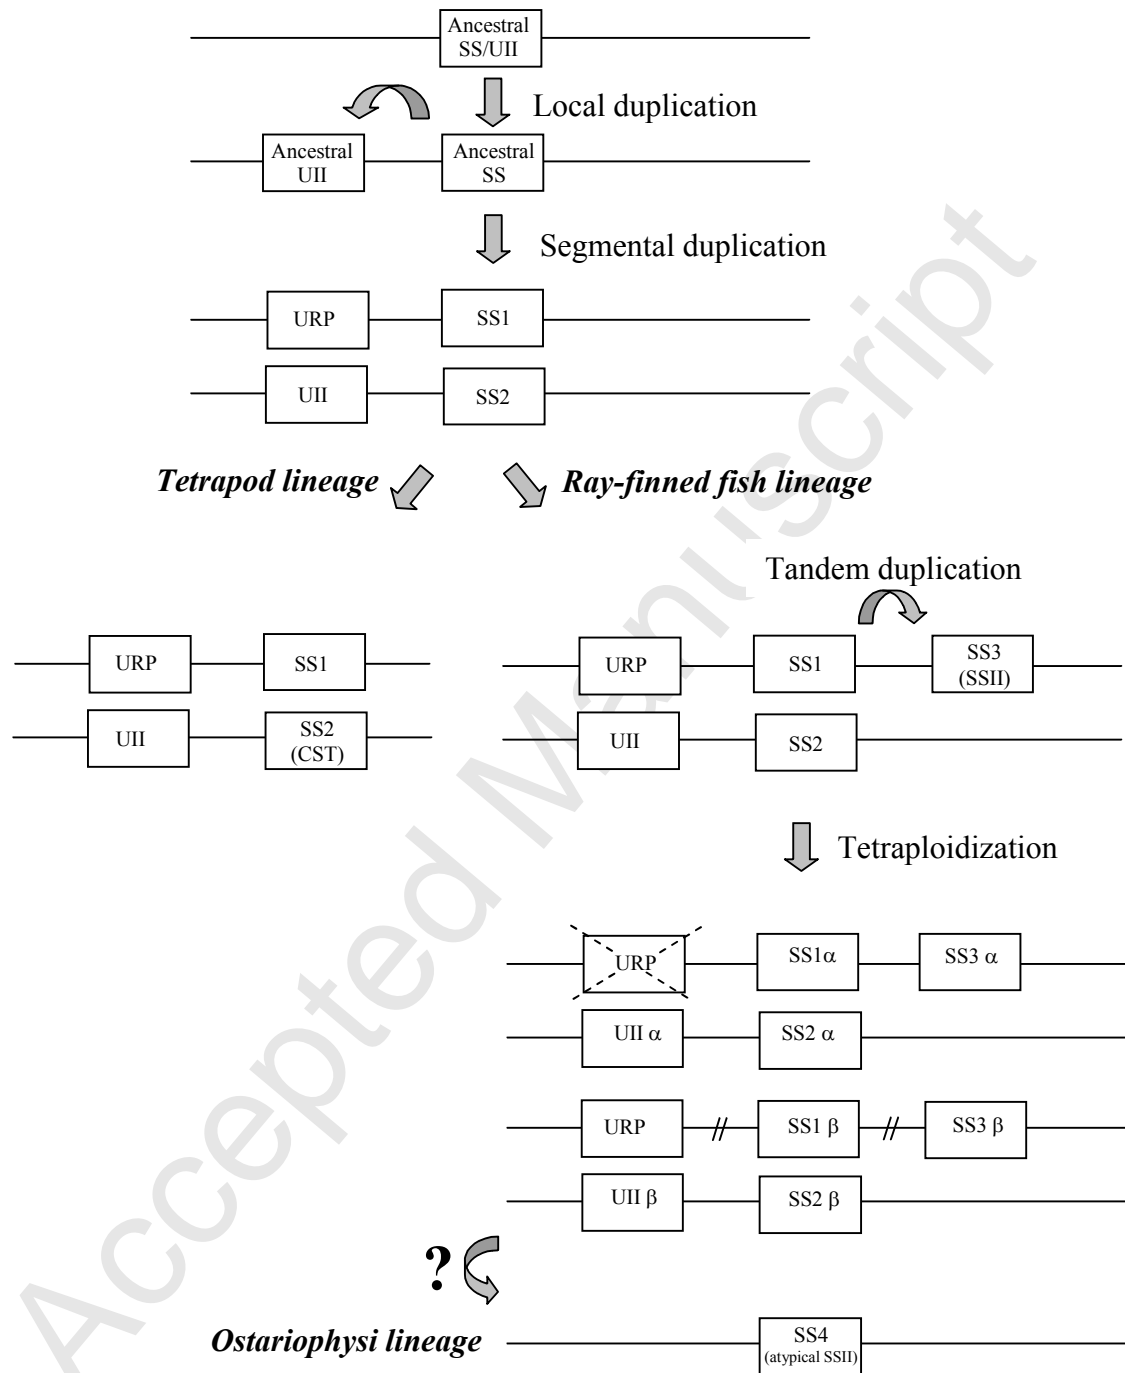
Ancestral SS/UII

Local duplication

Ancestral UII

Ancestral SS

Segmental duplication

URP

SS1

UII

SS2

***Tetrapod lineage***

***Ray-finned fish lineage***

Tandem duplication

URP

SS1

UII

SS2 (CST)

URP

SS1

SS3 (SSII)

UII

SS2

Tetraploidization

URP

SS1α

SS3 α

UII α

SS2 α

URP

SS1 β

SS3 β

UII β

SS2 β

?

***Ostariophysi lineage***

SS4 (atypical SSII)

Accepted Manuscript